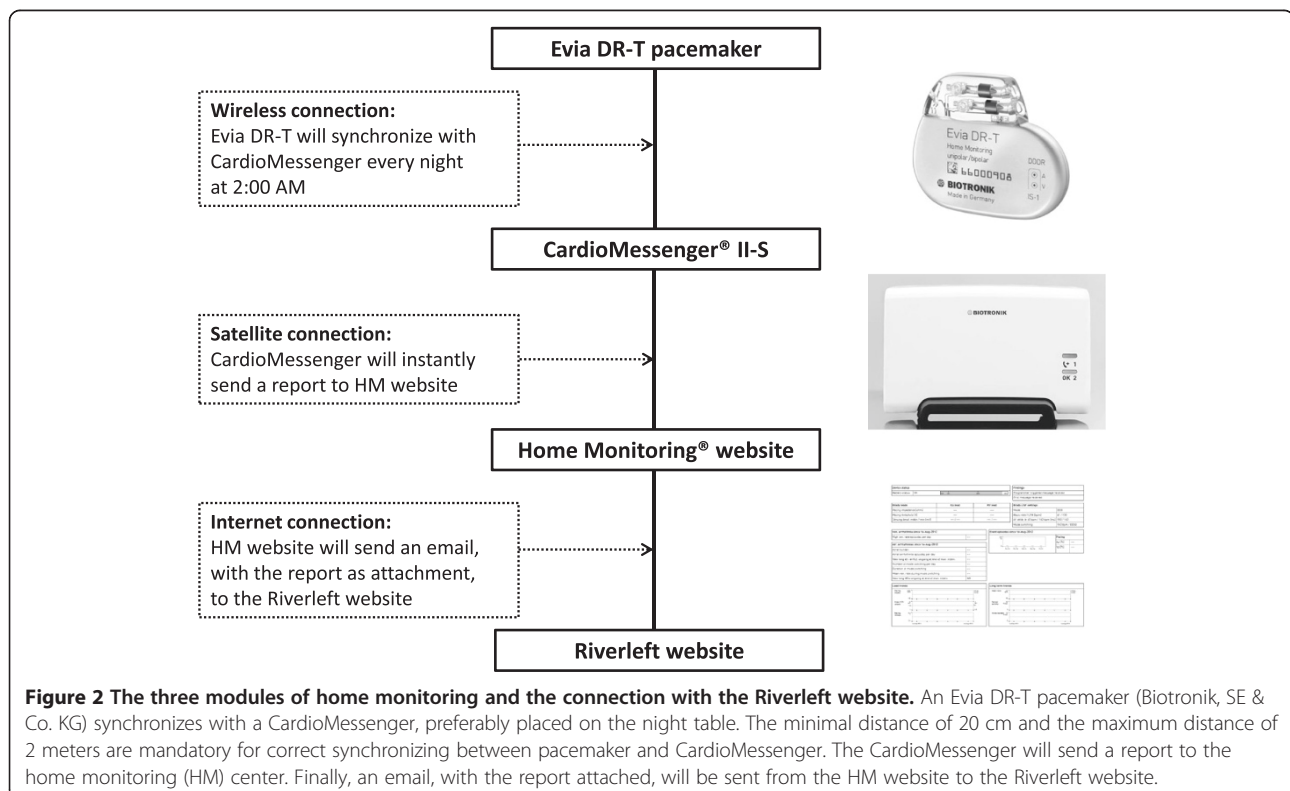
Evia DR-T pacemaker

Wireless connection:
Evia DR-T will synchronize with CardioMessenger every night at 2:00 AM

Evia DR-T
Home Monitoring
unipolar/bipolar
DDDR
A
V
66000908
BIOTRONIK
Made in Germany
IS-1

CardioMessenger® II-S

Satellite connection:
CardioMessenger will instantly send a report to HM website

BIOTRONIK
1
OK 2

Home Monitoring® website

Internet connection:
HM website will send an email, with the report as attachment, to the Riverleft website

Riverleft website

**Figure 2 The three modules of home monitoring and the connection with the Riverleft website.** An Evia DR-T pacemaker (Biotronik, SE & Co. KG) synchronizes with a CardioMessenger, preferably placed on the night table. The minimal distance of 20 cm and the maximum distance of 2 meters are mandatory for correct synchronizing between pacemaker and CardioMessenger. The CardioMessenger will send a report to the home monitoring (HM) center. Finally, an email, with the report attached, will be sent from the HM website to the Riverleft website.